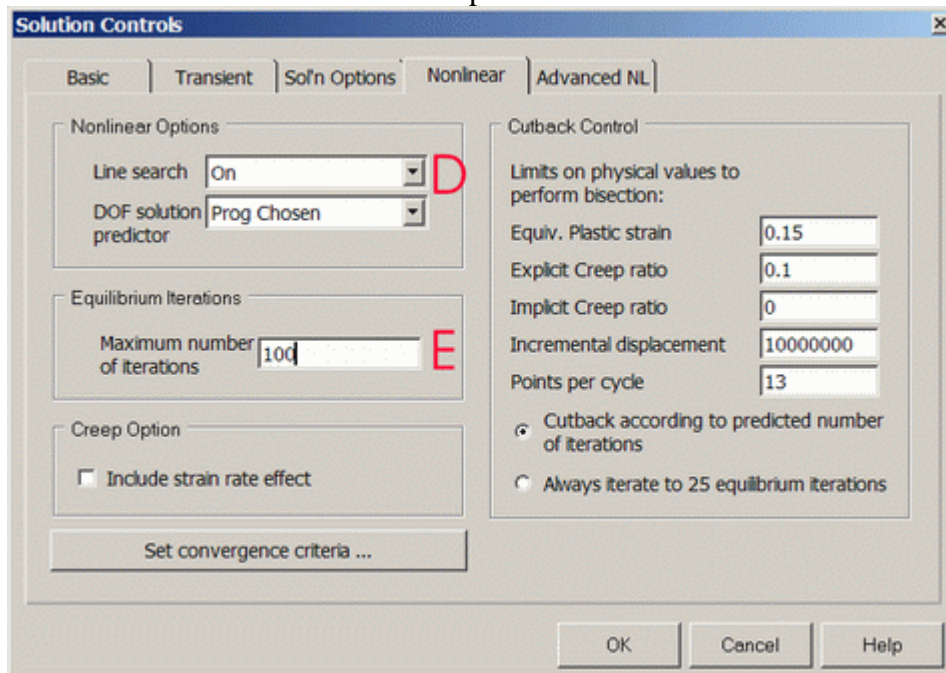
Solution Controls

Basic | Transient | Sol'n Options | Nonlinear | Advanced NL

Nonlinear Options

Line search On D

DOF solution predictor Prog Chosen

Equilibrium Iterations

Maximum number of iterations 100 E

Creep Option

Include strain rate effect

Set convergence criteria ...

Cutback Control

Limits on physical values to perform bisection:

| | |
|---|---|
| Equiv. Plastic strain | 0.15 |
| Explicit Creep ratio | 0.1 |
| Implicit Creep ratio | 0 |
| Incremental displacement | 10000000 |
| Points per cycle | 13 |

Cutback according to predicted number of iterations

Always iterate to 25 equilibrium iterations

OK Cancel Help